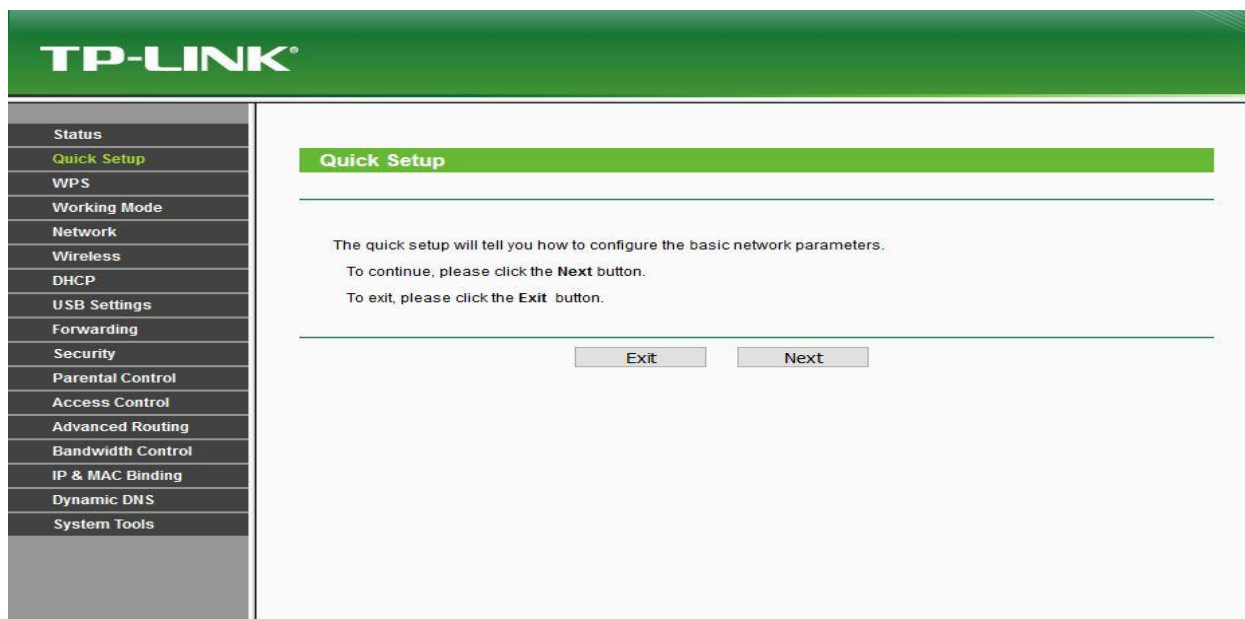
TP-LINK®

Status
Quick Setup
WPS
Working Mode
Network
Wireless
DHCP
USB Settings
Forwarding
Security
Parental Control
Access Control
Advanced Routing
Bandwidth Control
IP & MAC Binding
Dynamic DNS
System Tools

Quick Setup

The quick setup will tell you how to configure the basic network parameters.

To continue, please click the **Next** button.

To exit, please click the **Exit** button.

Exit Next